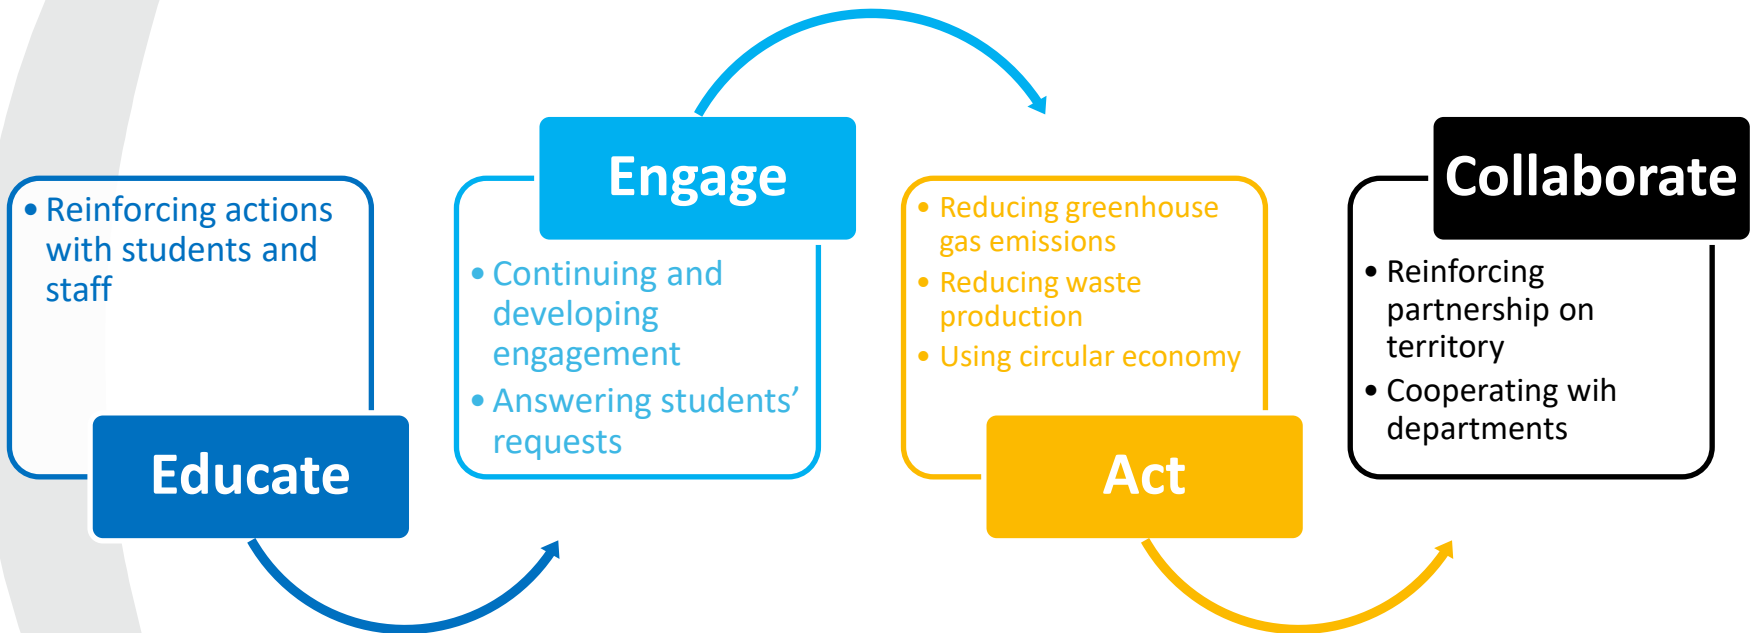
• Reinforcing actions with students and staff

Educate

Engage

• Continuing and developing engagement
• Answering students' requests

• Reducing greenhouse gas emissions
• Reducing waste production
• Using circular economy

Act

Collaborate

• Reinforcing partnership on territory
• Cooperating wih departments